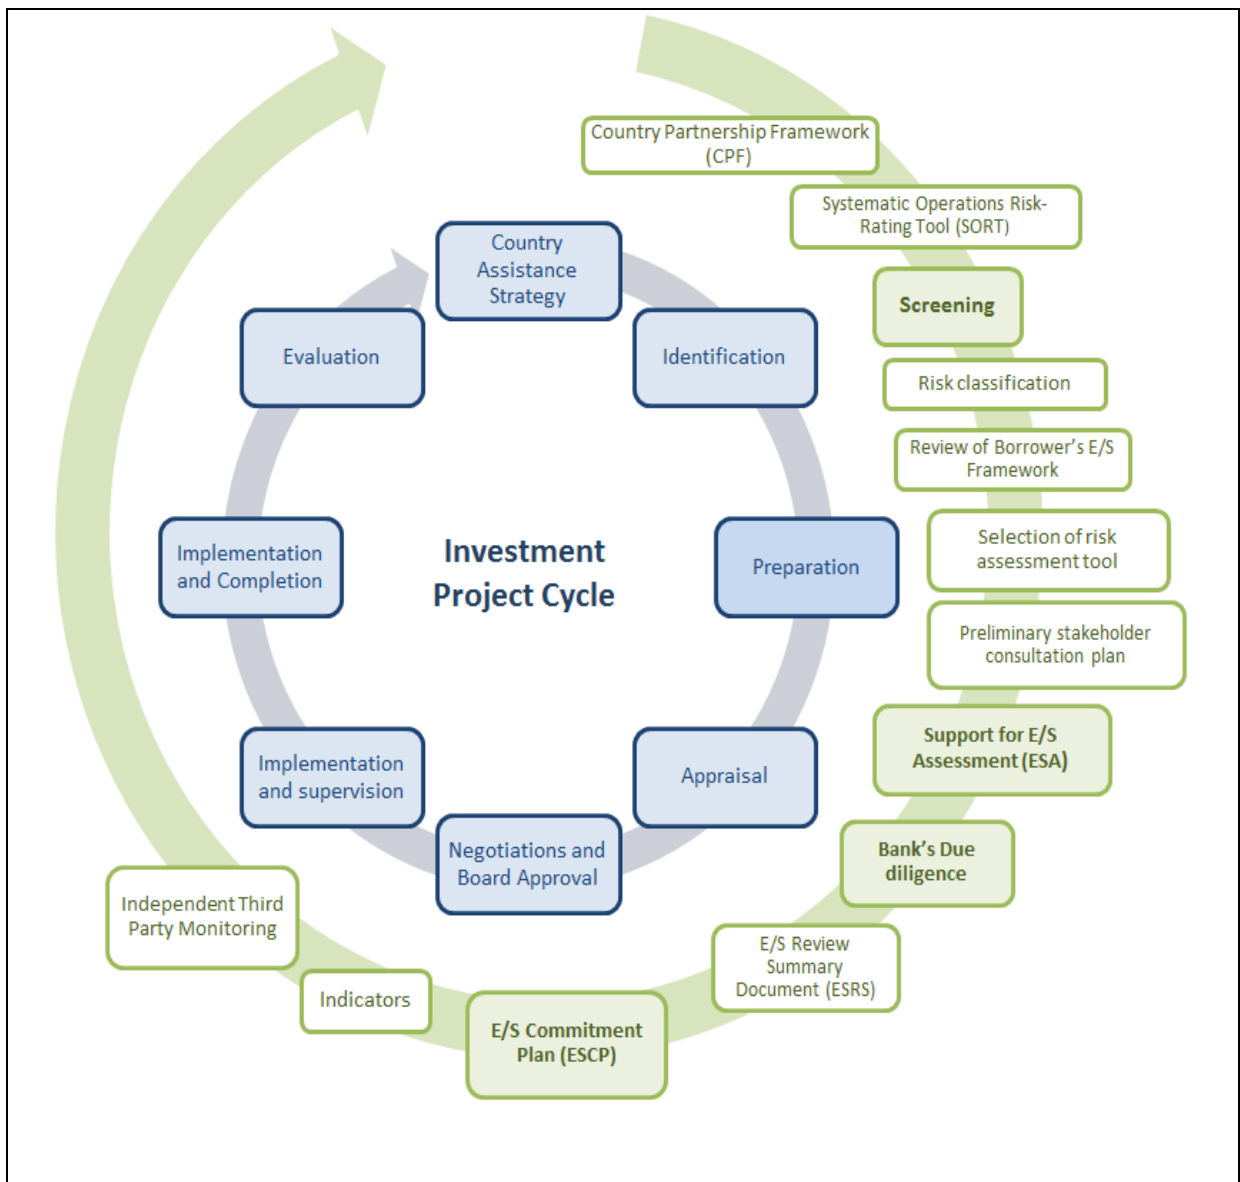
Investment Project Cycle

Country Assistance Strategy

Identification

Preparation

Appraisal

Negotiations and Board Approval

Implementation and supervision

Implementation and Completion

Evaluation

Country Partnership Framework (CPF)

Systematic Operations Risk-Rating Tool (SORT)

Screening

Risk classification

Review of Borrower's E/S Framework

Selection of risk assessment tool

Preliminary stakeholder consultation plan

Support for E/S Assessment (ESA)

Bank's Due diligence

E/S Review Summary Document (ESRS)

E/S Commitment Plan (ESCP)

Indicators

Independent Third Party Monitoring